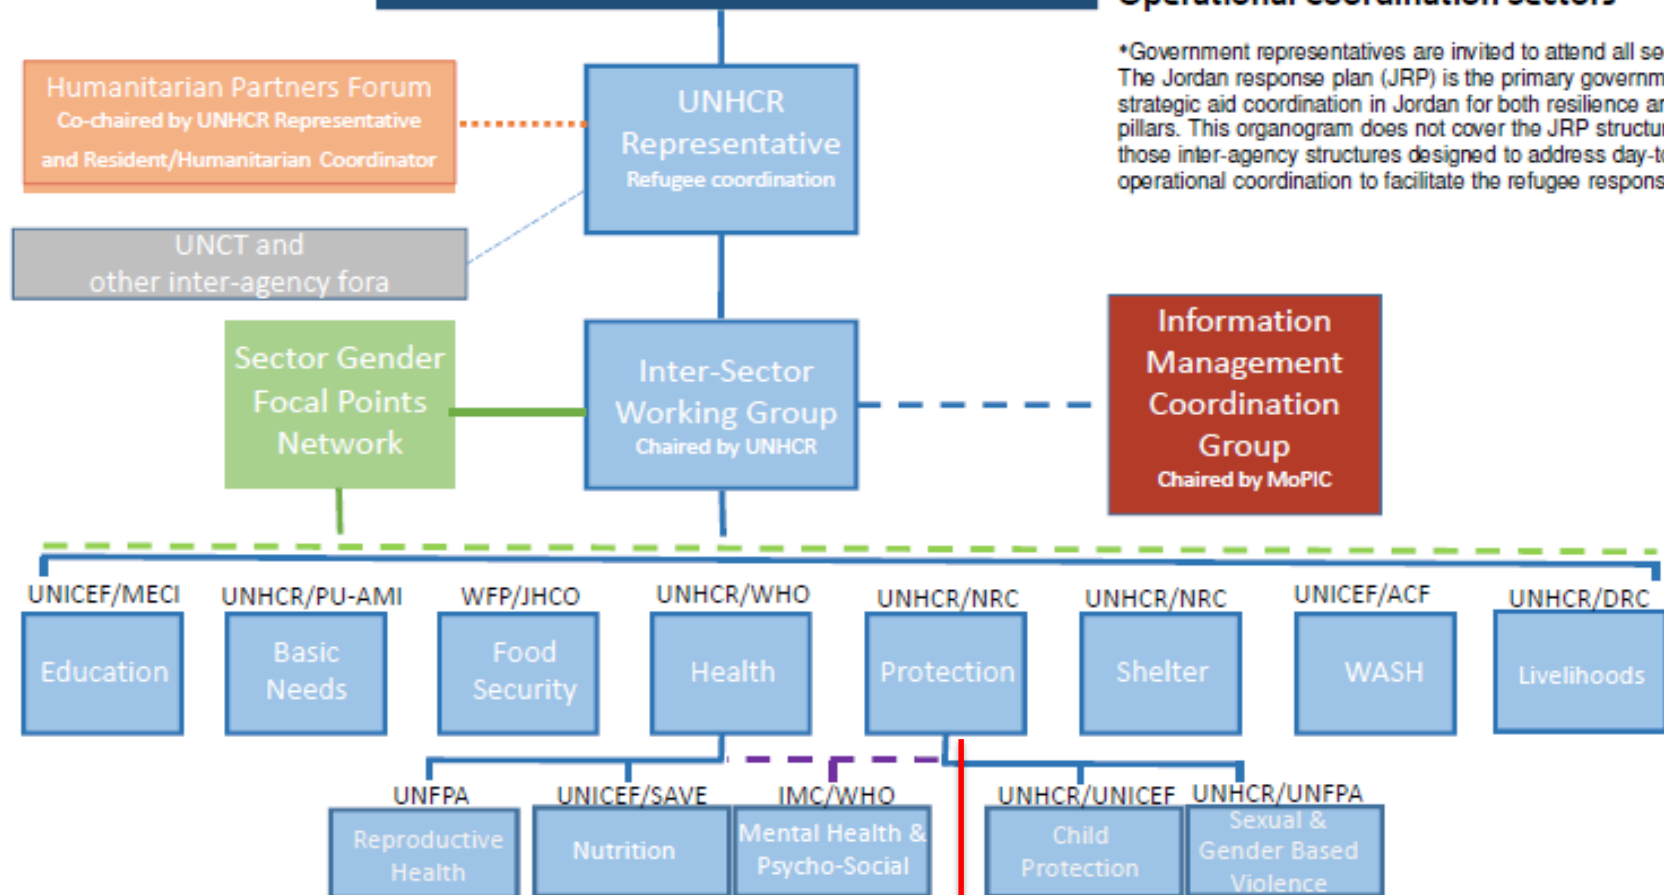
*Government representatives are invited to attend all se
The Jordan response plan (JRP) is the primary governm
strategic aid coordination in Jordan for both resilience ar
pillars. This organogram does not cover the JRP structu
those inter-agency structures designed to address day-t
operational coordination to facilitate the refugee respons

Humanitarian Partners Forum
Co-chaired by UNHCR Representative and Resident/Humanitarian Coordinator

UNHCR Representative
Refugee coordination

UNCT and other inter-agency fora

Sector Gender Focal Points Network

Inter-Sector Working Group
Chaired by UNHCR

Information Management Coordination Group
Chaired by MoPIC

UNICEF/MECI
Education

UNHCR/PU-AMI
Basic Needs

WFP/JHCO
Food Security

UNHCR/WHO
Health

UNHCR/NRC
Protection

UNHCR/NRC
Shelter

UNICEF/ACF
WASH

UNHCR/DRC
Livelihoods

UNFPA
Reproductive Health

UNICEF/SAVE
Nutrition

IMC/WHO
Mental Health & Psycho-Social

UNHCR/UNICEF
Child Protection

UNHCR/UNFPA
Sexual & Gender Based Violence